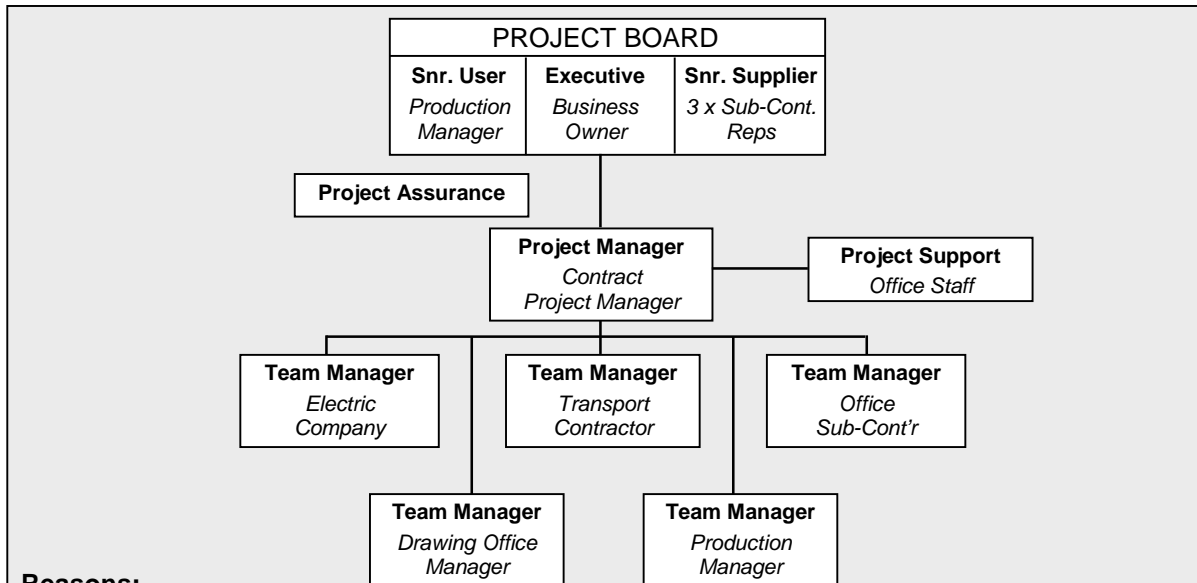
PROJECT BOARD

Snr. User
Production Manager

Executive
Business Owner

Snr. Supplier
3 x Sub-Cont. Reps

Project Assurance

Project Manager
Contract Project Manager

Project Support
Office Staff

Team Manager
Electric Company

Team Manager
Transport Contractor

Team Manager
Office Sub-Cont'r

Team Manager
Drawing Office Manager

Team Manager
Production Manager

Reasons: